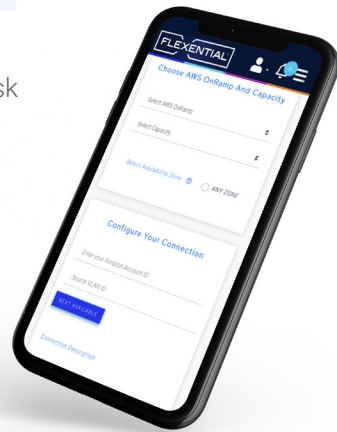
sk

FLEXENTIAL

Choose AWS OnRamp And Capacity

Select AWS OnRamp

Select Capacity

Select Availability Zone

ANY ZONE

Configure Your Connection

Enter your Amazon Account ID

Source VLAN ID

NEXT AVAILABLE

Connection Description